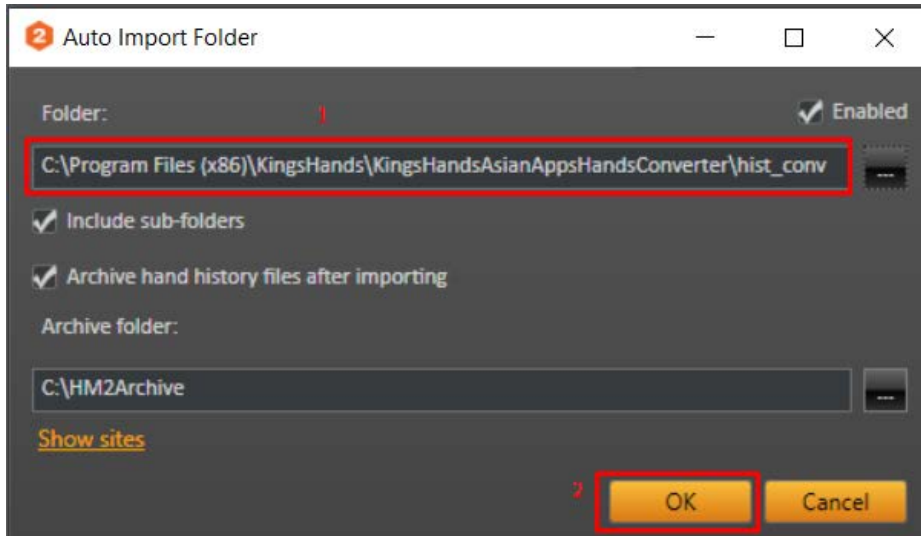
2 Auto Import Folder

Folder:

1

Enabled

C:\Program Files (x86)\KingsHands\KingsHandsAsianAppsHandsConverter\hist_conv

...

Include sub-folders

Archive hand history files after importing

Archive folder:

C:\HM2Archive

...

Show sites

2

OK

Cancel